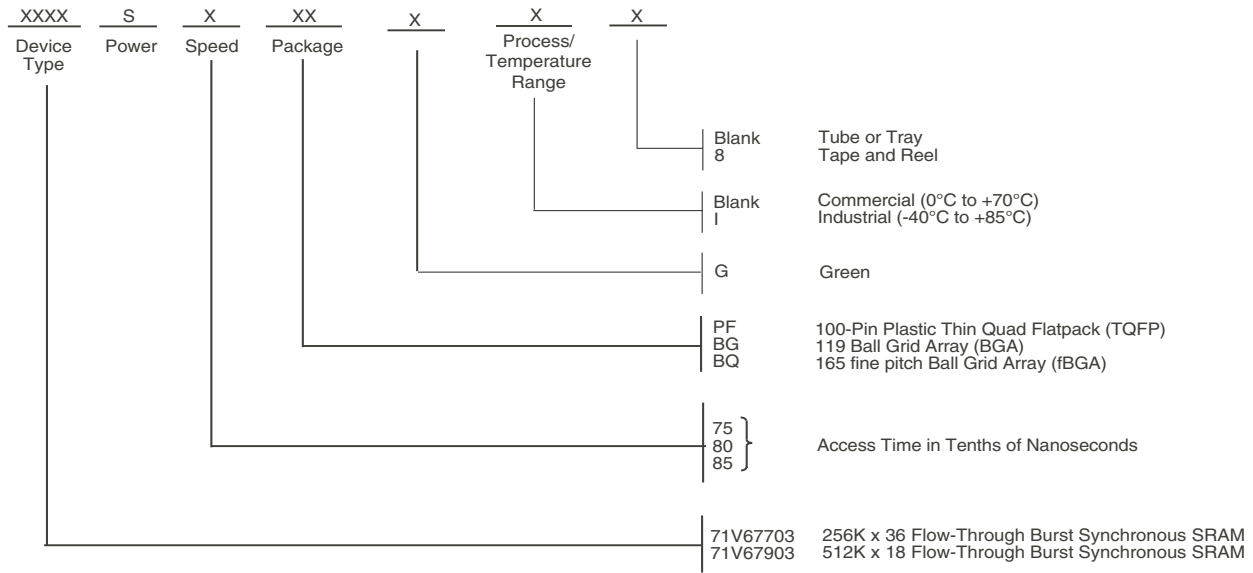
XXXX Device Type

S Power

X Speed

XX Package

X

X Process/ Temperature Range

X

Blank Tube or Tray
8 Tape and Reel

Blank Commercial (0°C to +70°C)
I Industrial (-40°C to +85°C)

G Green

PF 100-Pin Plastic Thin Quad Flatpack (TQFP)
BG 119 Ball Grid Array (BGA)
BQ 165 fine pitch Ball Grid Array (fBGA)

75
80
85
Access Time in Tenths of Nanoseconds

71V67703 256K x 36 Flow-Through Burst Synchronous SRAM
71V67903 512K x 18 Flow-Through Burst Synchronous SRAM